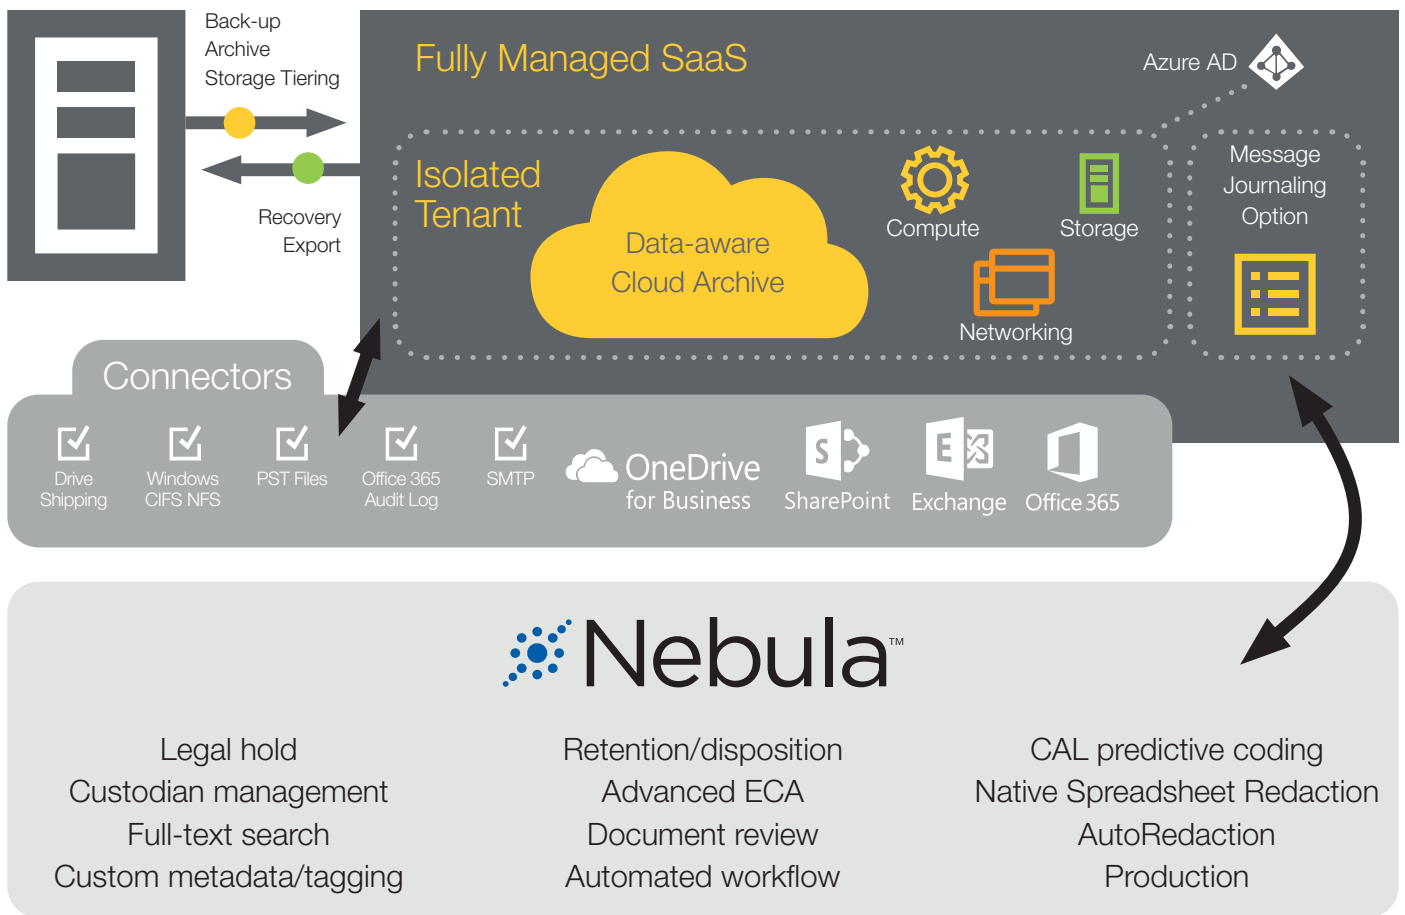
Back-up
Archive
Storage Tiering

Recovery
Export

Fully Managed SaaS

Azure AD

Isolated Tenant

Data-aware Cloud Archive

Compute

Storage

Networking

Message Journaling Option

Connectors

Drive Shipping

Windows CIFS NFS

PST Files

Office 365 Audit Log

SMTP

OneDrive for Business

SharePoint

Exchange

Office 365

Nebula™

Legal hold
Custodian management
Full-text search
Custom metadata/tagging

Retention/disposition
Advanced ECA
Document review
Automated workflow

CAL predictive coding
Native Spreadsheet Redaction
AutoRedaction
Production